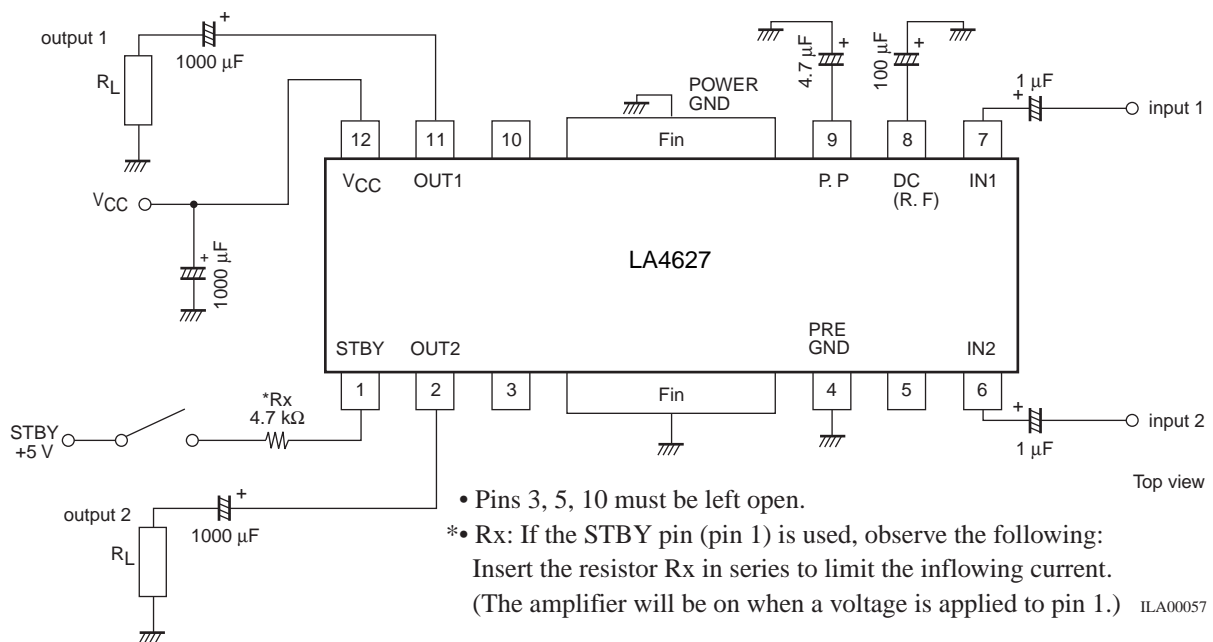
output 1

+

1000 μF

$R_L$

POWER GND

4.7 μF

+

100 μF

+

1 μF

+

input 1

12

11

10

Fin

9

8

7

$V_{CC}$

OUT1

P. P

DC (R. F)

IN1

$V_{CC}$

+

1000 μF

LA4627

STBY

OUT2

PRE GND

IN2

1

2

3

Fin

4

5

6

*Rx 4.7 kΩ

STBY +5 V

+

input 2

1 μF

Top view

output 2

+

1000 μF

$R_L$

• Pins 3, 5, 10 must be left open.

*• Rx: If the STBY pin (pin 1) is used, observe the following: Insert the resistor Rx in series to limit the inflowing current. (The amplifier will be on when a voltage is applied to pin 1.)

ILA00057